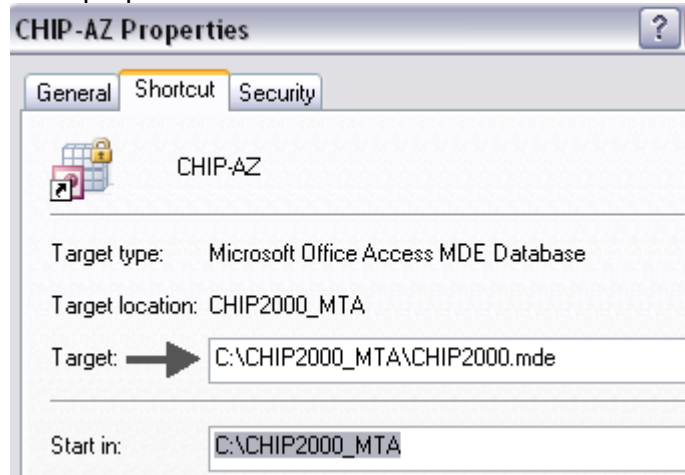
CHIP-AZ Properties

?

General Shortcut Security

CHIP-AZ

Target type: Microsoft Office Access MDE Database

Target location: CHIP2000_MTA

Target: C:\CHIP2000_MTA\CHIP2000.mde

Start in: C:\CHIP2000_MTA